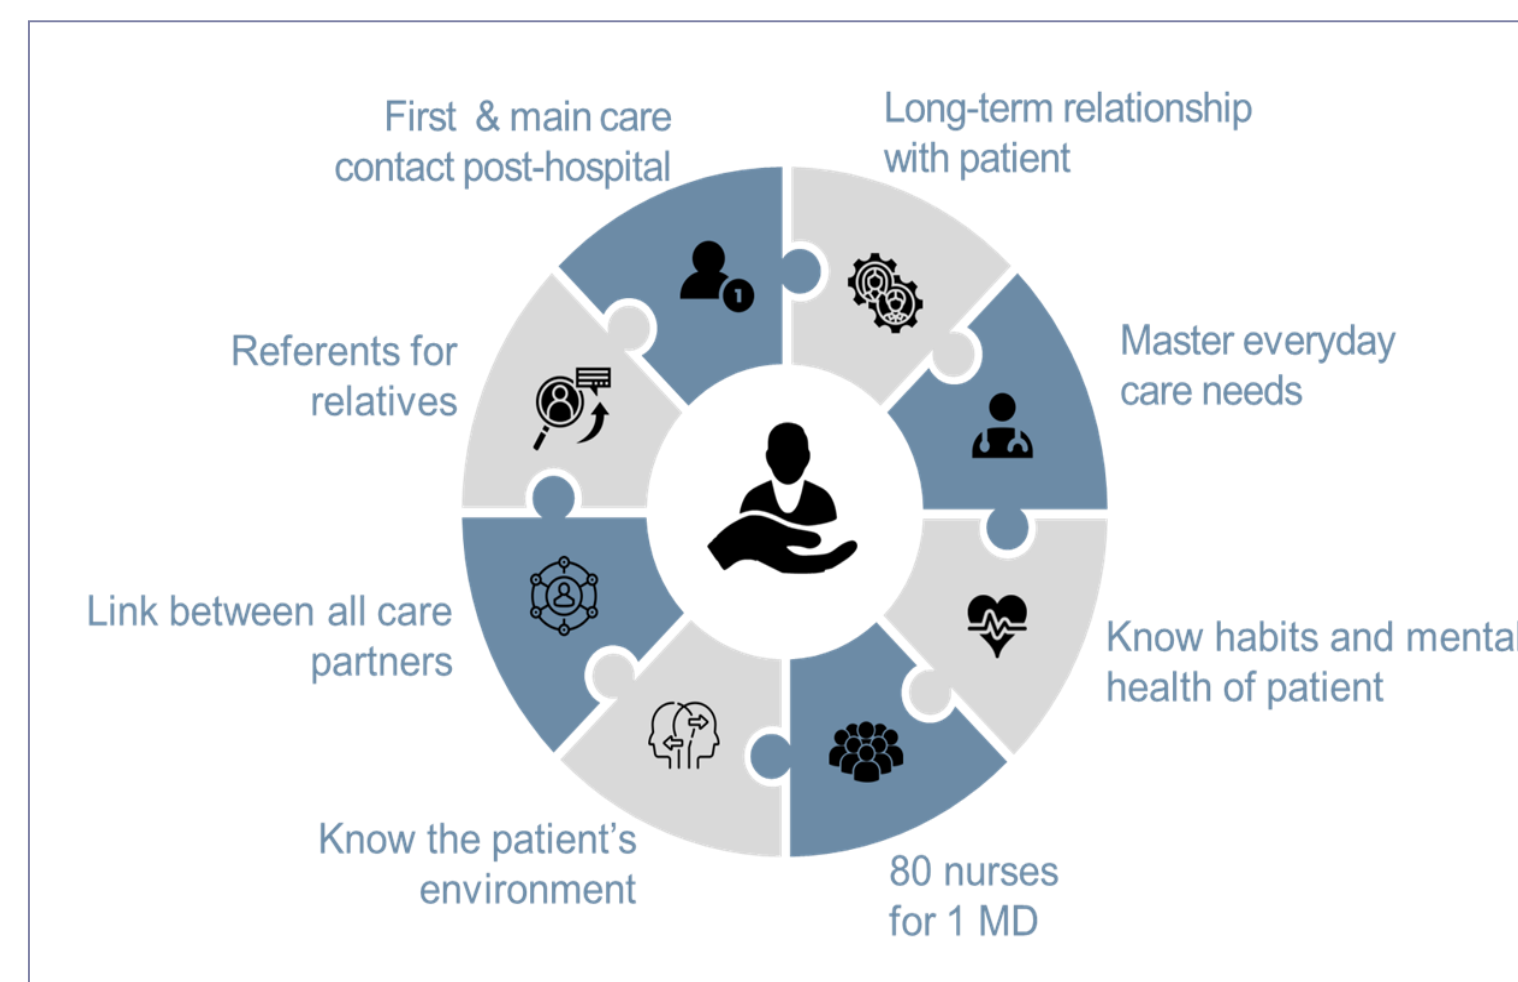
First & main care contact post-hospital

Long-term relationship with patient

Referents for relatives

Master everyday care needs

Link between all care partners

Know habits and mental health of patient

Know the patient's environment

80 nurses for 1 MD